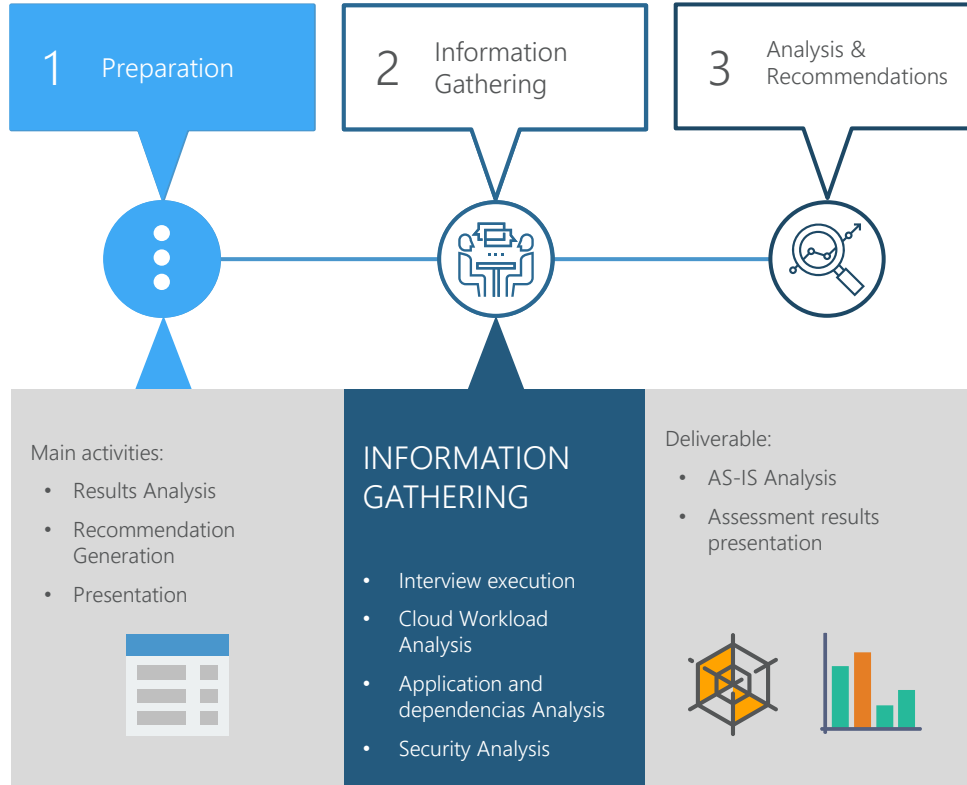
1 Preparation

2 Information Gathering

3 Analysis & Recommendations

Main activities:

- Results Analysis
- Recommendation Generation
- Presentation

INFORMATION GATHERING

- Interview execution
- Cloud Workload Analysis
- Application and dependencias Analysis
- Security Analysis

Deliverable:

- AS-IS Analysis
- Assessment results presentation